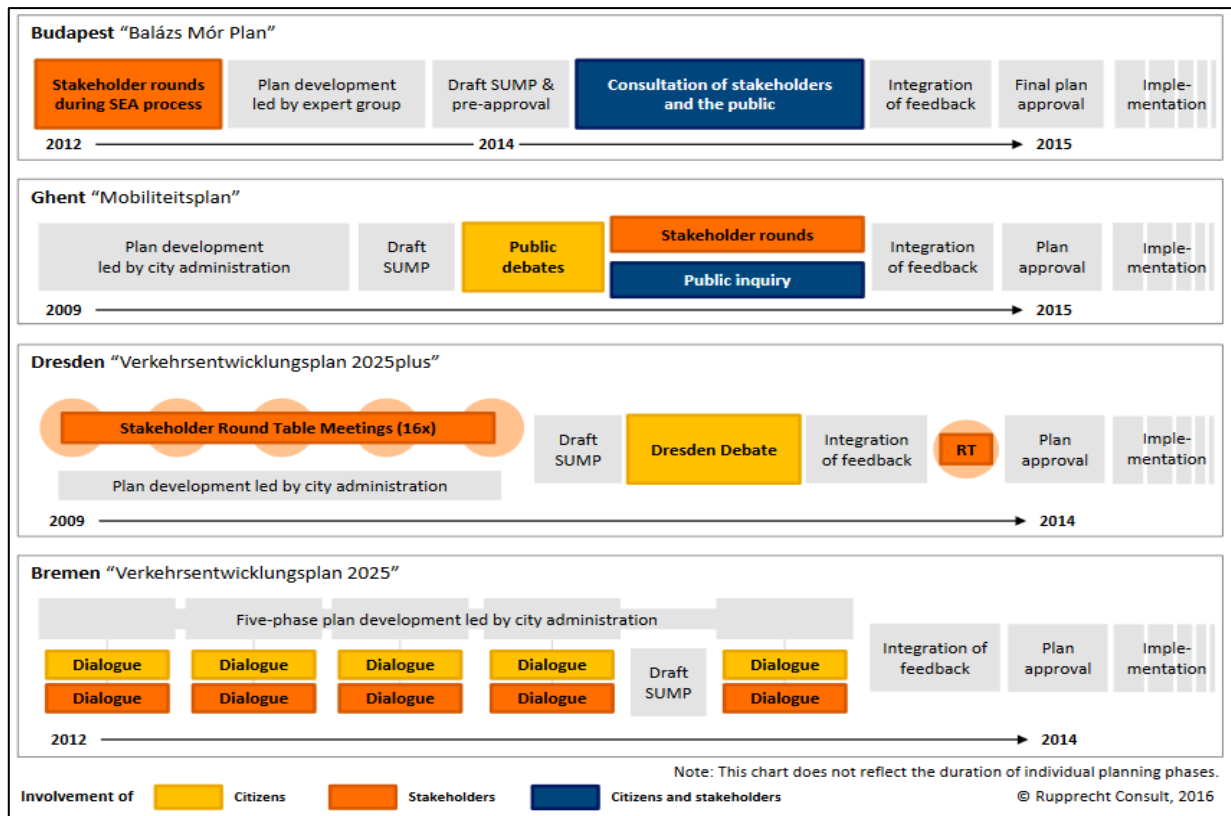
Budapest "Balázs Mór Plan"

Stakeholder rounds during SEA process

Plan development led by expert group

Draft SUMP & pre-approval

Consultation of stakeholders and the public

Integration of feedback

Final plan approval

Implementation

2012 2014 2015

Ghent "Mobiliteitsplan"

Plan development led by city administration

Draft SUMP

Public debates

Stakeholder rounds

Public inquiry

Integration of feedback

Plan approval

Implementation

2009 2015

Dresden "Verkehrsentwicklungsplan 2025plus"

Stakeholder Round Table Meetings (16x)

Plan development led by city administration

Draft SUMP

Dresden Debate

Integration of feedback

RT

Plan approval

Implementation

2009 2014

Bremen "Verkehrsentwicklungsplan 2025"

Five-phase plan development led by city administration

Dialogue

Dialogue

Dialogue

Dialogue

Dialogue

Dialogue

Dialogue

Dialogue

Draft SUMP

Dialogue

Dialogue

Integration of feedback

Plan approval

Implementation

2012 2014

Note: This chart does not reflect the duration of individual planning phases.

Involvement of Citizens Stakeholders Citizens and stakeholders

© Rupprecht Consult, 2016